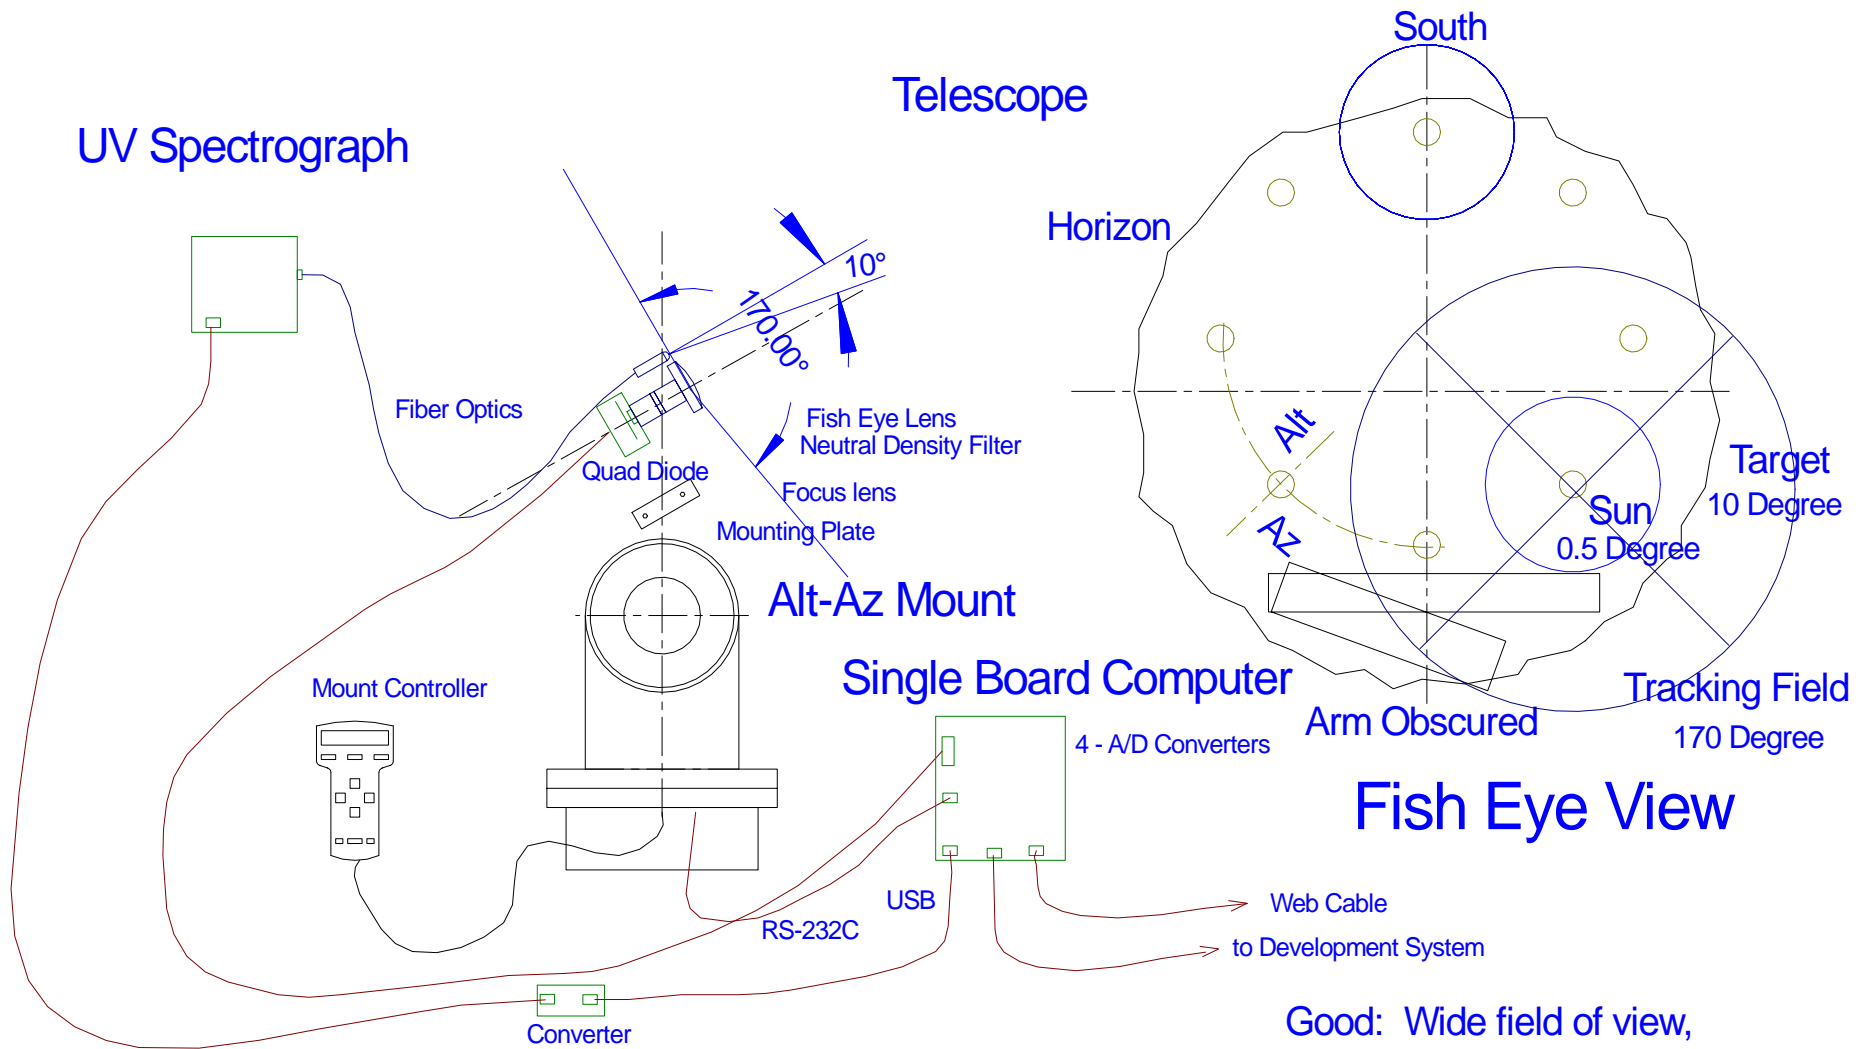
South

Telescope

UV Spectrograph

Horizon

10°

170.00°

Fiber Optics

Fish Eye Lens
Neutral Density Filter

Quad Diode

Focus lens

Mounting Plate

Alt

Az

Target
10 Degree

Sun
0.5 Degree

Alt-Az Mount

Single Board Computer

Tracking Field
170 Degree

Mount Controller

4 - A/D Converters

Arm Obscured

Fish Eye View

USB

Web Cable

RS-232C

to Development System

Converter

Good: Wide field of view,